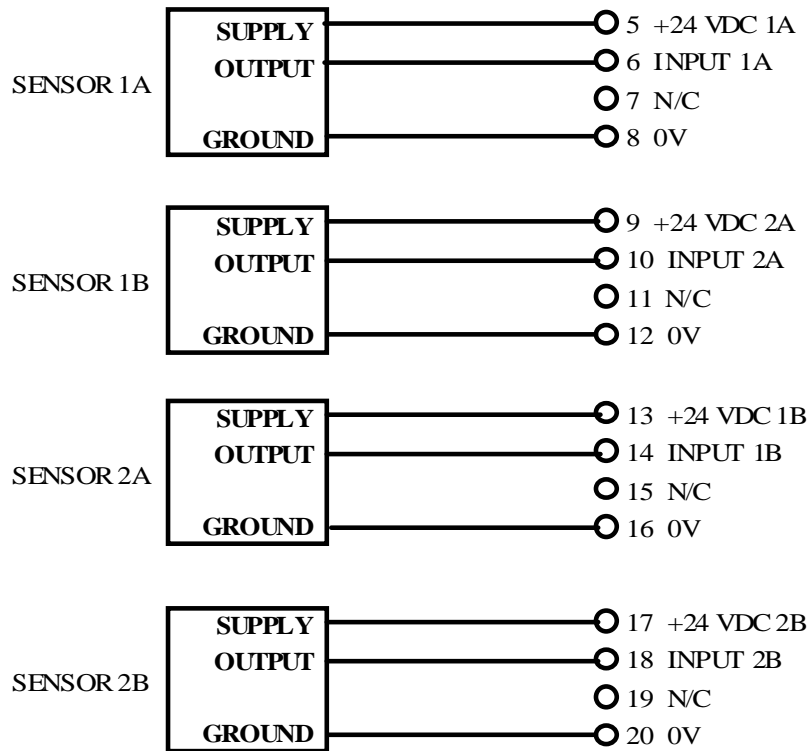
SENSOR 1A

SUPPLY
OUTPUT
GROUND

5 +24 VDC 1A
6 INPUT 1A
7 N/C
8 0V

SENSOR 1B

SUPPLY
OUTPUT
GROUND

9 +24 VDC 2A
10 INPUT 2A
11 N/C
12 0V

SENSOR 2A

SUPPLY
OUTPUT
GROUND

13 +24 VDC 1B
14 INPUT 1B
15 N/C
16 0V

SENSOR 2B

SUPPLY
OUTPUT
GROUND

17 +24 VDC 2B
18 INPUT 2B
19 N/C
20 0V